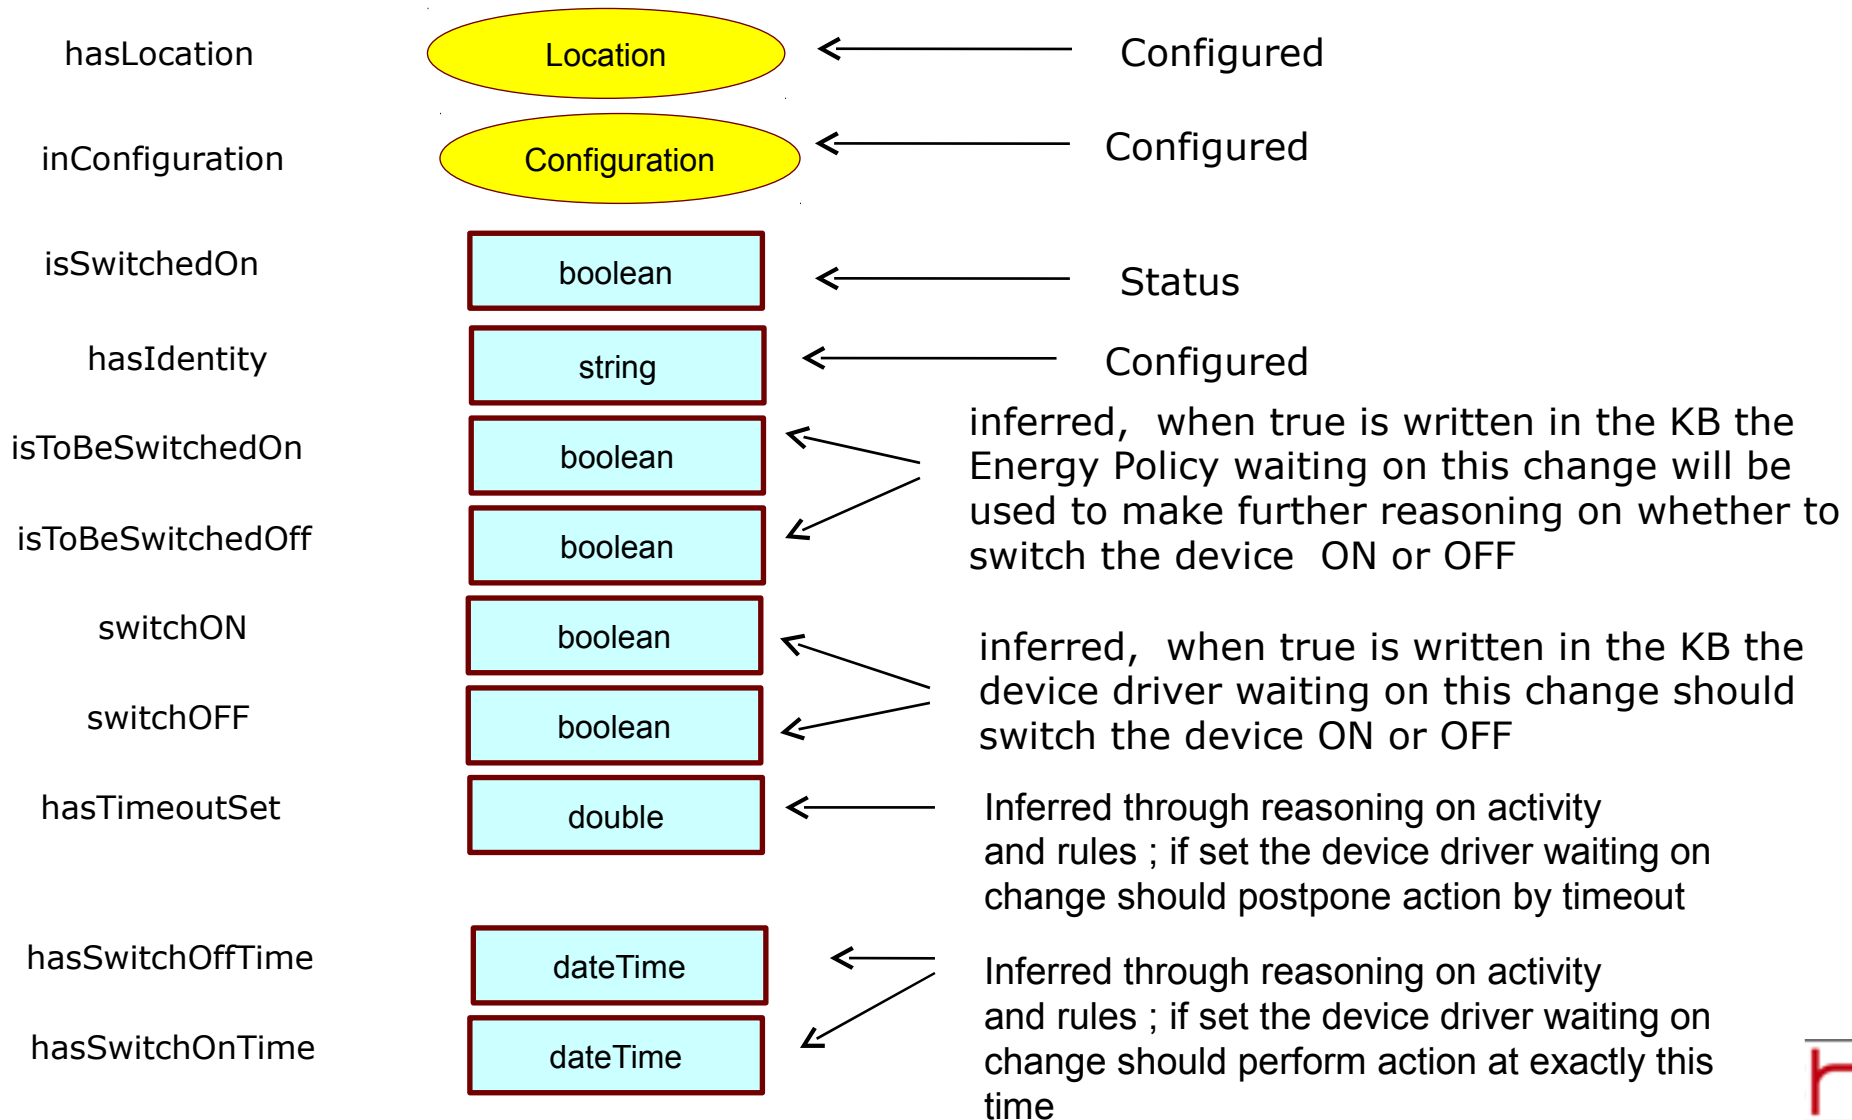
hasLocation

Location

Configured

inConfiguration

Configuration

Configured

isSwitchedOn

boolean

Status

hasIdentity

string

Configured

isToBeSwitchedOn

boolean

isToBeSwitchedOff

boolean

inferred, when true is written in the KB the Energy Policy waiting on this change will be used to make further reasoning on whether to switch the device ON or OFF

switchON

boolean

switchOFF

boolean

inferred, when true is written in the KB the device driver waiting on this change should switch the device ON or OFF

hasTimeoutSet

double

Inferred through reasoning on activity and rules ; if set the device driver waiting on change should postpone action by timeout

hasSwitchOffTime

dateTime

hasSwitchOnTime

dateTime

Inferred through reasoning on activity and rules ; if set the device driver waiting on change should perform action at exactly this time